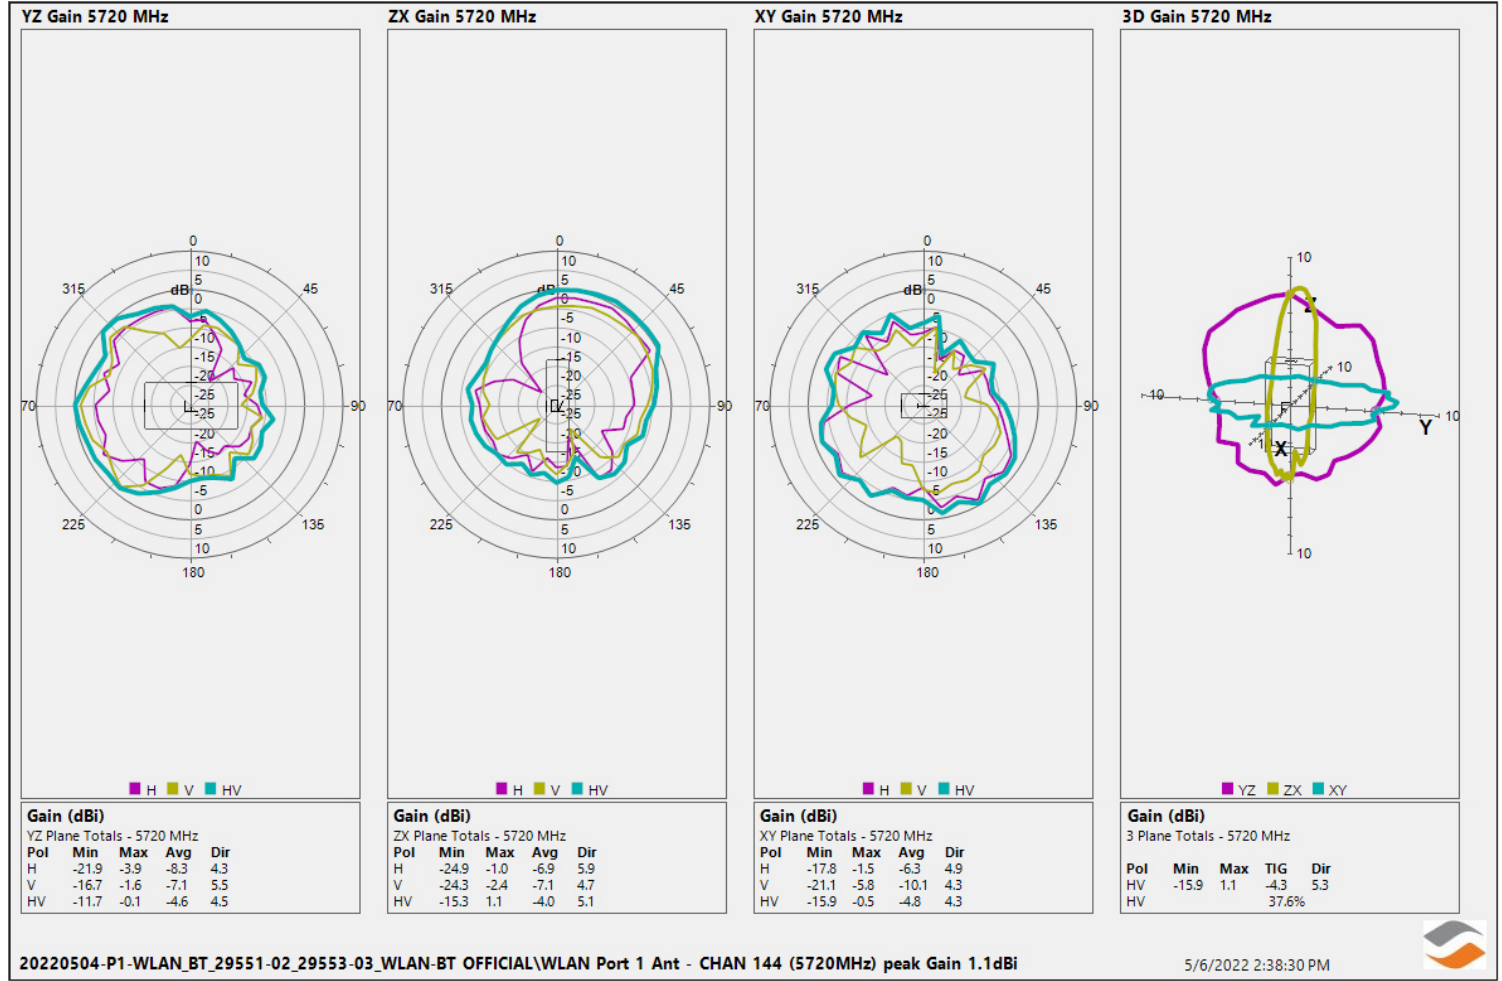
YZ Gain 5720 MHz

0
10
5
0
-5
-10
-15
-20
-25
-25
-20
-15
-10
-5
0
5
10
dB
315
45
270
90
225
135
180

H V HV

Gain (dBi)
YZ Plane Totals - 5720 MHz

| Pol | Min | Max | Avg | Dir |
|---|---|---|---|---|
| H | -21.9 | -3.9 | -8.3 | 4.3 |
| V | -16.7 | -1.6 | -7.1 | 5.5 |
| HV | -11.7 | -0.1 | -4.6 | 4.5 |

ZX Gain 5720 MHz

0
10
5
0
-5
-10
-15
-20
-25
-25
-20
-15
-10
-5
0
5
10
dB
315
45
270
90
225
135
180

H V HV

Gain (dBi)
ZX Plane Totals - 5720 MHz

| Pol | Min | Max | Avg | Dir |
|---|---|---|---|---|
| H | -24.9 | -1.0 | -6.9 | 5.9 |
| V | -24.3 | -2.4 | -7.1 | 4.7 |
| HV | -15.3 | 1.1 | -4.0 | 5.1 |

XY Gain 5720 MHz

0
10
5
0
-5
-10
-15
-20
-25
-25
-20
-15
-10
-5
0
5
10
dB
315
45
270
90
225
135
180

H V HV

Gain (dBi)
XY Plane Totals - 5720 MHz

| Pol | Min | Max | Avg | Dir |
|---|---|---|---|---|
| H | -17.8 | -1.5 | -6.3 | 4.9 |
| V | -21.1 | -5.8 | -10.1 | 4.3 |
| HV | -15.9 | -0.5 | -4.8 | 4.3 |

3D Gain 5720 MHz

10
Z
10
-10
10
Y
X
10

YZ ZX XY

Gain (dBi)
3 Plane Totals - 5720 MHz

| Pol | Min | Max | TIG | Dir |
|---|---|---|---|---|
| HV | -15.9 | 1.1 | -4.3 | 5.3 |
| HV | | | 37.6% | |

20220504-P1-WLAN_BT_29551-02_29553-03_WLAN-BT OFFICIAL\WLAN Port 1 Ant - CHAN 144 (5720MHz) peak Gain 1.1dBi

5/6/2022 2:38:30 PM